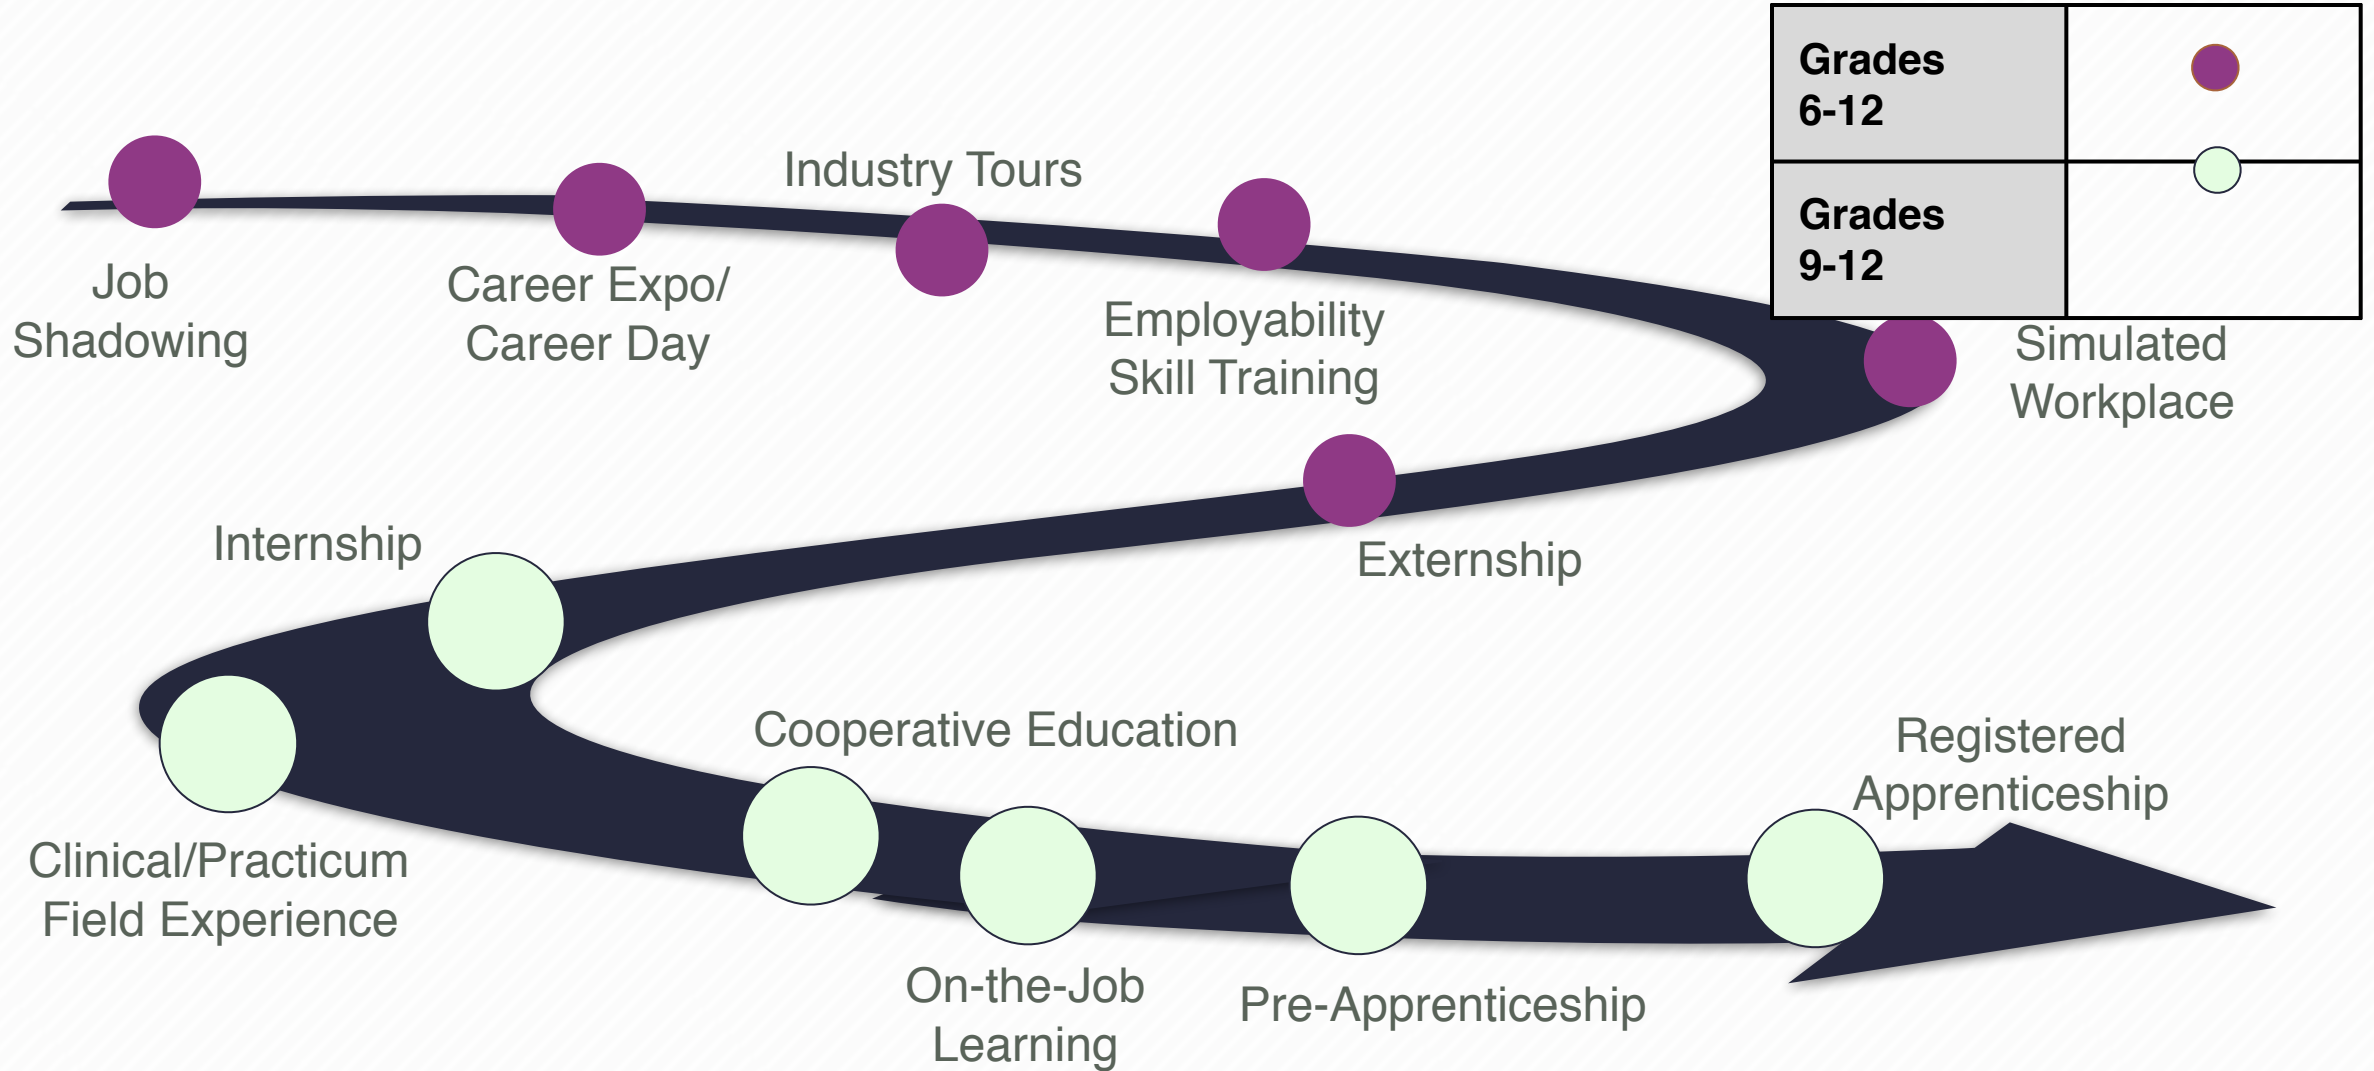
| Grades 6-12 | |
|---|---|
| Grades 9-12 | |

Job Shadowing

Career Expo/ Career Day

Industry Tours

Employability Skill Training

Simulated Workplace

Externship

Internship

Clinical/Practicum Field Experience

Cooperative Education

On-the-Job Learning

Pre-Apprenticeship

Registered Apprenticeship